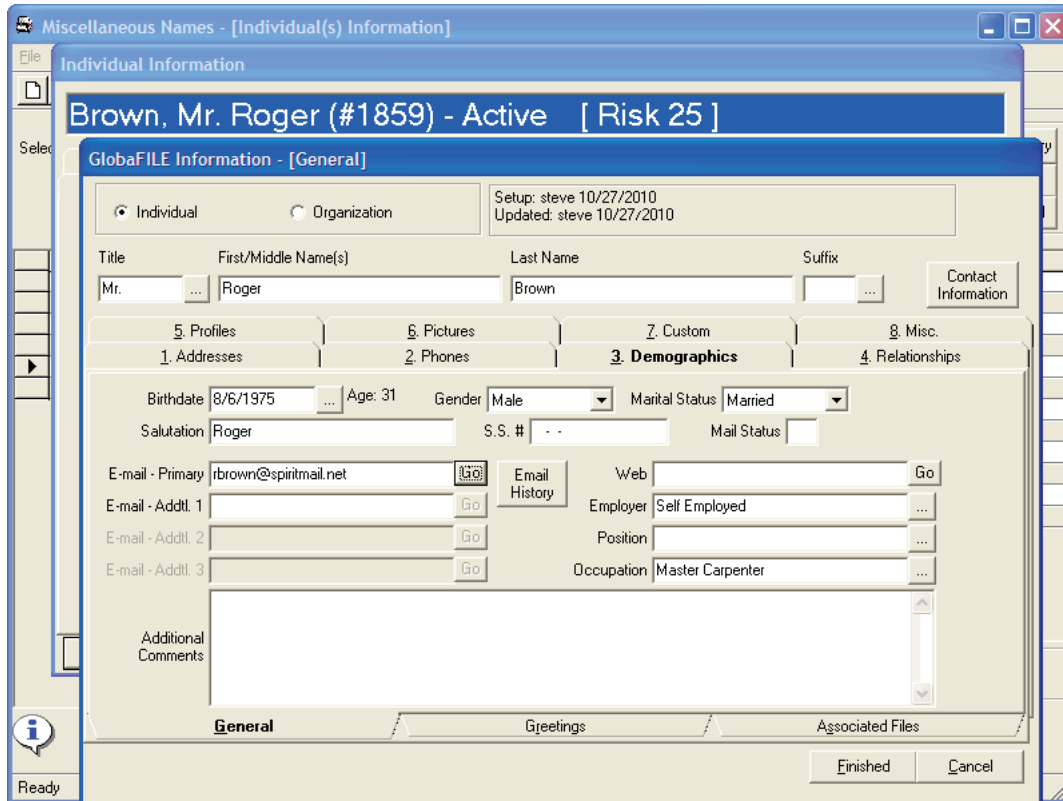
Miscellaneous Names - [Individual(s) Information]

File

Individual Information

Brown, Mr. Roger (#1859) - Active [ Risk 25 ]

Selec

GlobaFILE Information - [General]

Individual Organization

Setup: steve 10/27/2010
Updated: steve 10/27/2010

Title
Mr. ...

First/Middle Name(s)
Roger

Last Name
Brown

Suffix
...

Contact Information

5. Profiles | 6. Pictures | 7. Custom | 8. Misc.
1. Addresses | 2. Phones | 3. Demographics | 4. Relationships

Birthdate 8/6/1975 ... Age: 31
Gender Male
Marital Status Married
Salutation Roger
S.S. # - -
Mail Status

E-mail - Primary rbrown@spiritmail.net Go
Email History
Web Go
E-mail - Addtl. 1 Go
Employer Self Employed ...
E-mail - Addtl. 2 Go
Position ...
E-mail - Addtl. 3 Go
Occupation Master Carpenter ...

Additional Comments

General | Greetings | Associated Files

Finished Cancel

Ready